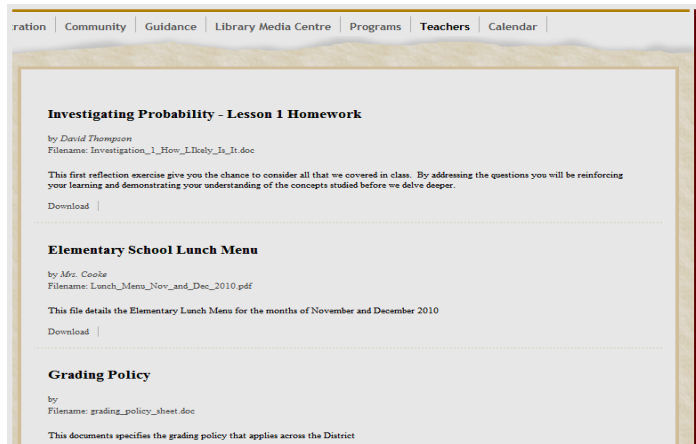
ration | Community | Guidance | Library Media Centre | Programs | Teachers | Calendar

Investigating Probability - Lesson 1 Homework

by David Thompson
Filename: Investigation_1_How_LIkely_Is_It.doc

This first reflection exercise give you the chance to consider all that we covered in class. By addressing the questions you will be reinforcing your learning and demonstrating your understanding of the concepts studied before we delve deeper.

Download

Elementary School Lunch Menu

by Mrs. Cooke
Filename: Lunch_Menu_Nov_and_Dec_2010.pdf

This file details the Elementary Lunch Menu for the months of November and December 2010

Download

Grading Policy

by
Filename: grading_policy_sheet.doc

This documents specifies the grading policy that applies across the District